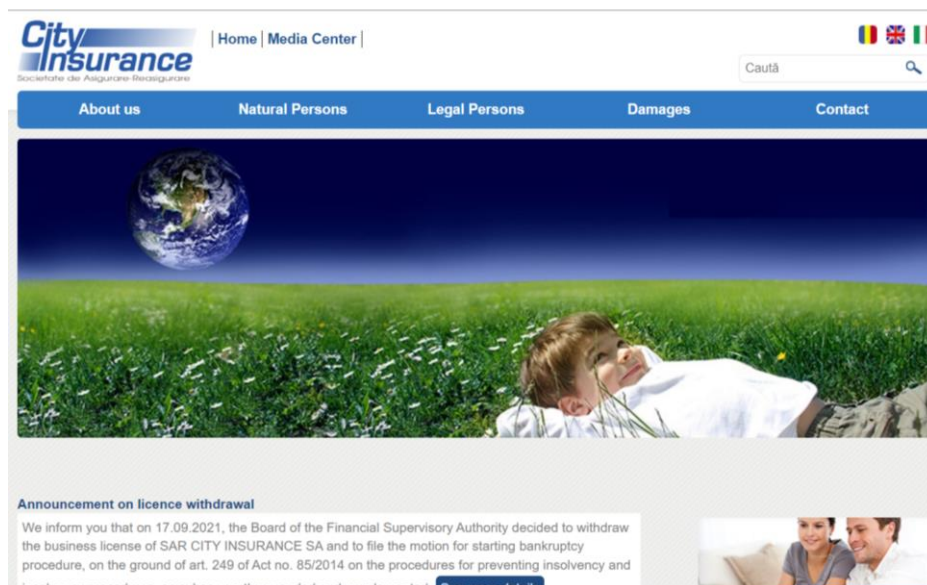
City Insurance
Societate de Asigurare-Reasigurare

| Home | Media Center |

Caută

About us | Natural Persons | Legal Persons | Damages | Contact

Announcement on licence withdrawal

We inform you that on 17.09.2021, the Board of the Financial Supervisory Authority decided to withdraw the business license of SAR CITY INSURANCE SA and to file the motion for starting bankruptcy procedure, on the ground of art. 249 of Act no. 85/2014 on the procedures for preventing insolvency and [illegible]